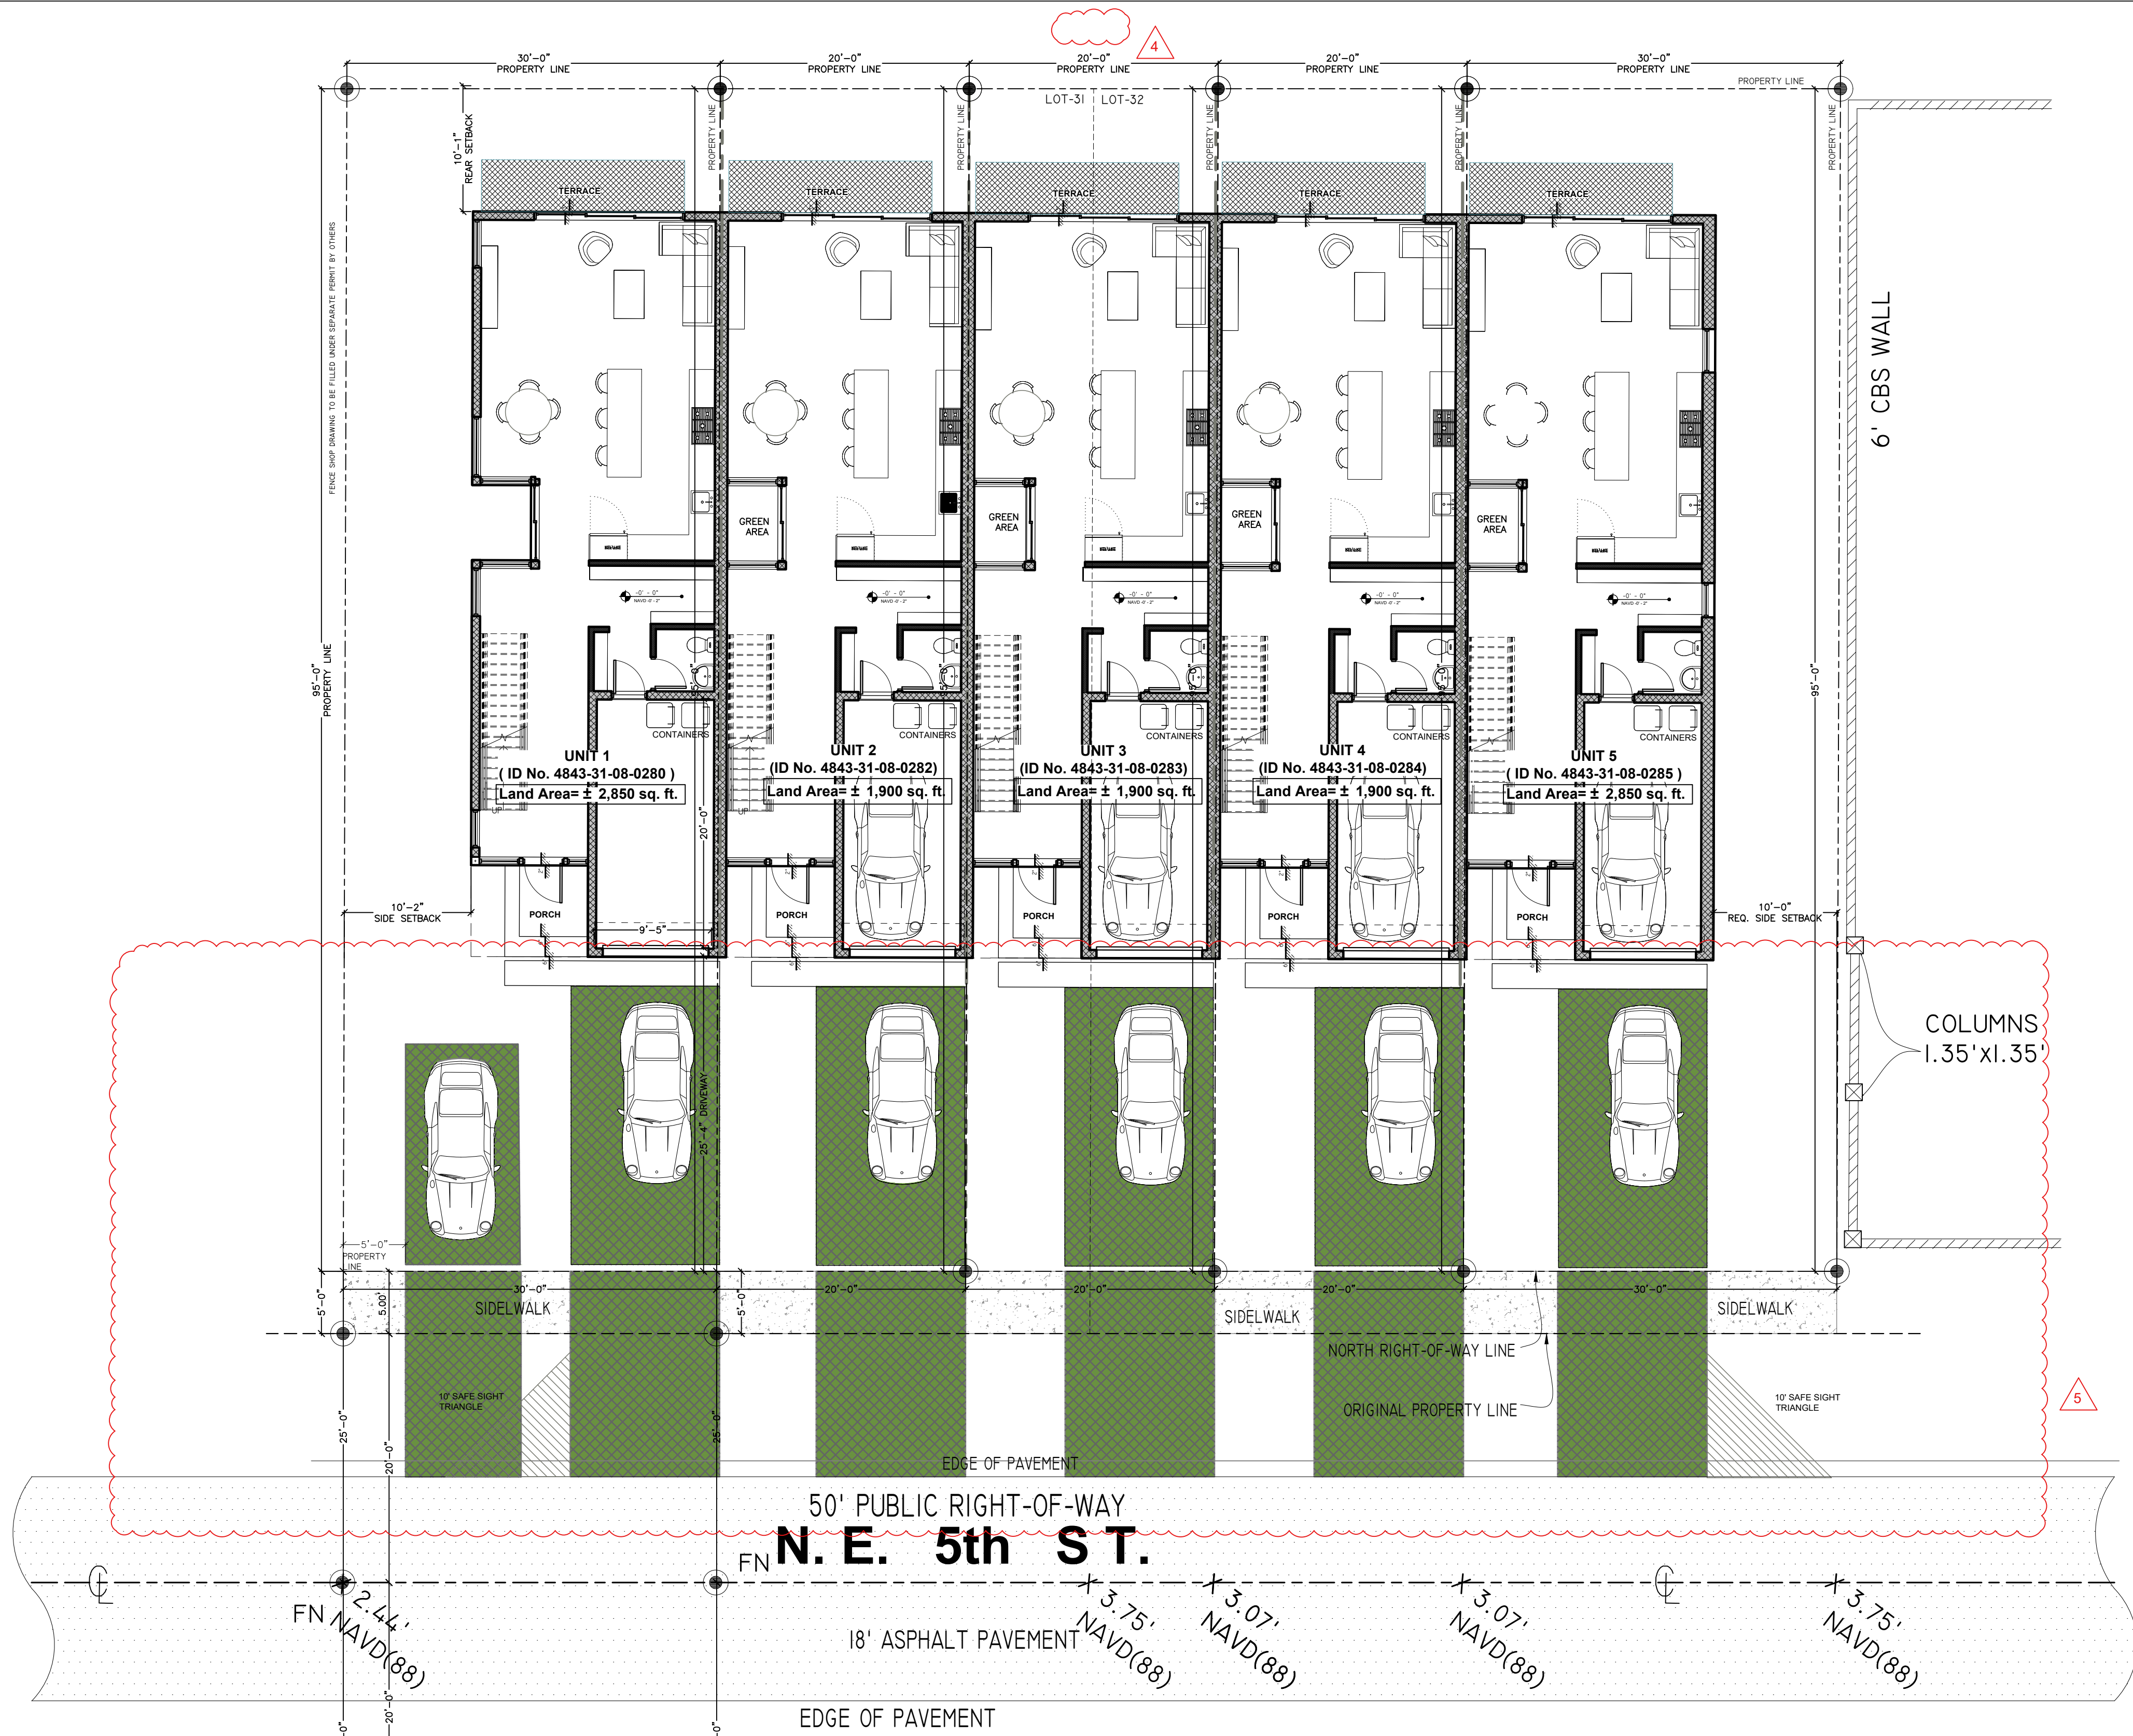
30'-0"
PROPERTY LINE
20'-0"
PROPERTY LINE
20'-0"
PROPERTY LINE
4
20'-0"
PROPERTY LINE
30'-0"
PROPERTY LINE
PROPERTY LINE
LOT-31 LOT-32
10'-1"
REAR SETBACK
PROPERTY LINE
PROPERTY LINE
PROPERTY LINE
PROPERTY LINE
PROPERTY LINE
TERRACE
TERRACE
TERRACE
TERRACE
TERRACE
FENCE SHOP DRAWING TO BE FILLED UNDER SEPARATE PERMIT BY OTHERS
6' CBS WALL
GREEN AREA
GREEN AREA
GREEN AREA
GREEN AREA
95'-0"
PROPERTY LINE
95'-0"
CONTAINERS
CONTAINERS
CONTAINERS
CONTAINERS
CONTAINERS
UNIT 1
( ID No. 4843-31-08-0280 )
Land Area= ± 2,850 sq. ft.
UNIT 2
(ID No. 4843-31-08-0282)
Land Area= ± 1,900 sq. ft.
UNIT 3
(ID No. 4843-31-08-0283)
Land Area= ± 1,900 sq. ft.
UNIT 4
(ID No. 4843-31-08-0284)
Land Area= ± 1,900 sq. ft.
UNIT 5
( ID No. 4843-31-08-0285 )
Land Area= ± 2,850 sq. ft.
20'-0"
10'-2"
SIDE SETBACK
PORCH
9'-5"
PORCH
PORCH
PORCH
PORCH
10'-0"
REQ. SIDE SETBACK
COLUMNS
1.35'x1.35'
25'-4" DRIVEWAY
5'-0"
PROPERTY LINE
5'-0"
5.00'
30'-0"
SIDELWALK
5'-0"
20'-0"
20'-0"
20'-0"
30'-0"
SIDELWALK
SIDELWALK
NORTH RIGHT-OF-WAY LINE
ORIGINAL PROPERTY LINE
10' SAFE SIGHT TRIANGLE
10' SAFE SIGHT TRIANGLE
5
25'-0"
20'-0"
25'-0"
EDGE OF PAVEMENT
50' PUBLIC RIGHT-OF-WAY
FN N. E. 5th ST.
FN 2.44' NAVD(88)
3.75' NAVD(88)
3.07' NAVD(88)
3.07' NAVD(88)
3.75' NAVD(88)
18' ASPHALT PAVEMENT
EDGE OF PAVEMENT